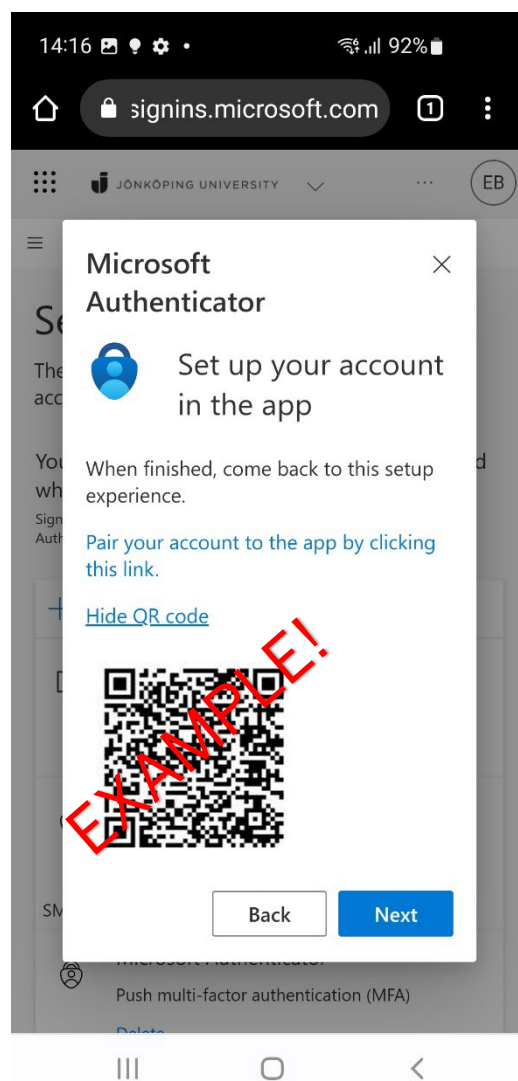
14:16 92%

signins.microsoft.com

1

JÖNKÖPING UNIVERSITY

EB

Microsoft Authenticator

Set up your account in the app

When finished, come back to this setup experience.

Pair your account to the app by clicking this link.

Hide QR code

EXAMPLE!

Back

Next

Push multi-factor authentication (MFA)